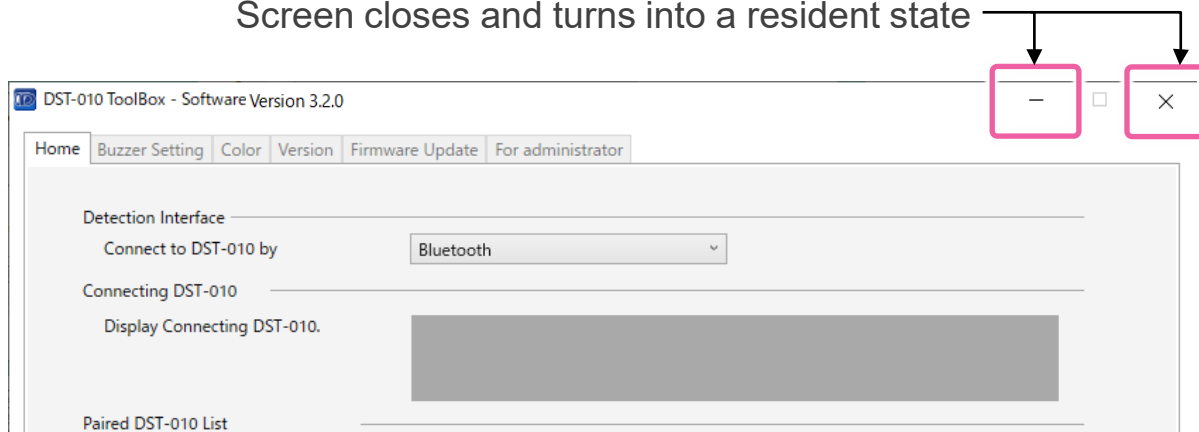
Screen closes and turns into a resident state

DST-010 ToolBox - Software Version 3.2.0

Home | Buzzer Setting | Color | Version | Firmware Update | For administrator

Detection Interface

Connect to DST-010 by

Bluetooth

Connecting DST-010

Display Connecting DST-010.

Paired DST-010 List